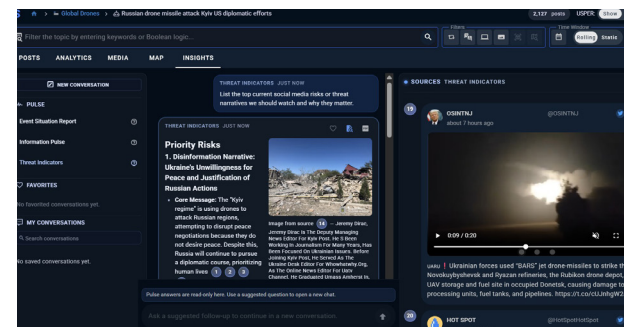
> Global Drones > Russian drone missile attack Kyiv US diplomatic efforts

2,127 posts USPER Show

Filter the topic by entering keywords or Boolean logic...

Filters

Time Window

Rolling Static

POSTS ANALYTICS MEDIA MAP INSIGHTS

NEW CONVERSATION

PULSE

Event Situation Report

Information Pulse

Threat Indicators

FAVORITES

No favorited conversations yet.

MY CONVERSATIONS

Search conversations

No saved conversations yet.

THREAT INDICATORS JUST NOW

List the top current social media risks or threat narratives we should watch and why they matter.

THREAT INDICATORS JUST NOW

Priority Risks

1. Disinformation Narrative: Ukraine's Unwillingness for Peace and Justification of Russian Actions

• Core Message: The "Kyiv regime" is using drones to attack Russian regions, attempting to disrupt peace negotiations because they do not desire peace. Despite this, Russia will continue to pursue a diplomatic course, prioritizing human lives 1 2 3

Image from source 14 – Jeremy Dirac
Jeremy Dirac Is The Deputy Managing News Editor For Kyiv Post. He S Been Working In Journalism For Many Years. Has Been Focused On Ukrainian Issues. Before Joining Kyiv Post, He Served As The Ukraine Desk Editor For Whowhatwhy.Org. As The Online News Editor For Unity Channel. He Graduated Umass Amherst In

Pulse answers are read-only here. Use a suggested question to open a new chat.

Ask a suggested follow-up to continue in a new conversation

SOURCES THREAT INDICATORS

19

OSINTNJ
about 7 hours ago

@OSINTNJ

0:09 / 0:20

UAV ❗ Ukrainian forces used "BARS" jet drone-missiles to strike th Novokuybyshevsk and Ryazan refineries, the Rubikon drone depot, UAV storage and fuel site in occupied Donetsk, causing damage to processing units, fuel tanks, and pipelines. https://t.co/cUJnhgW2

20

HOT SPOT

@HotSpotHotSpot